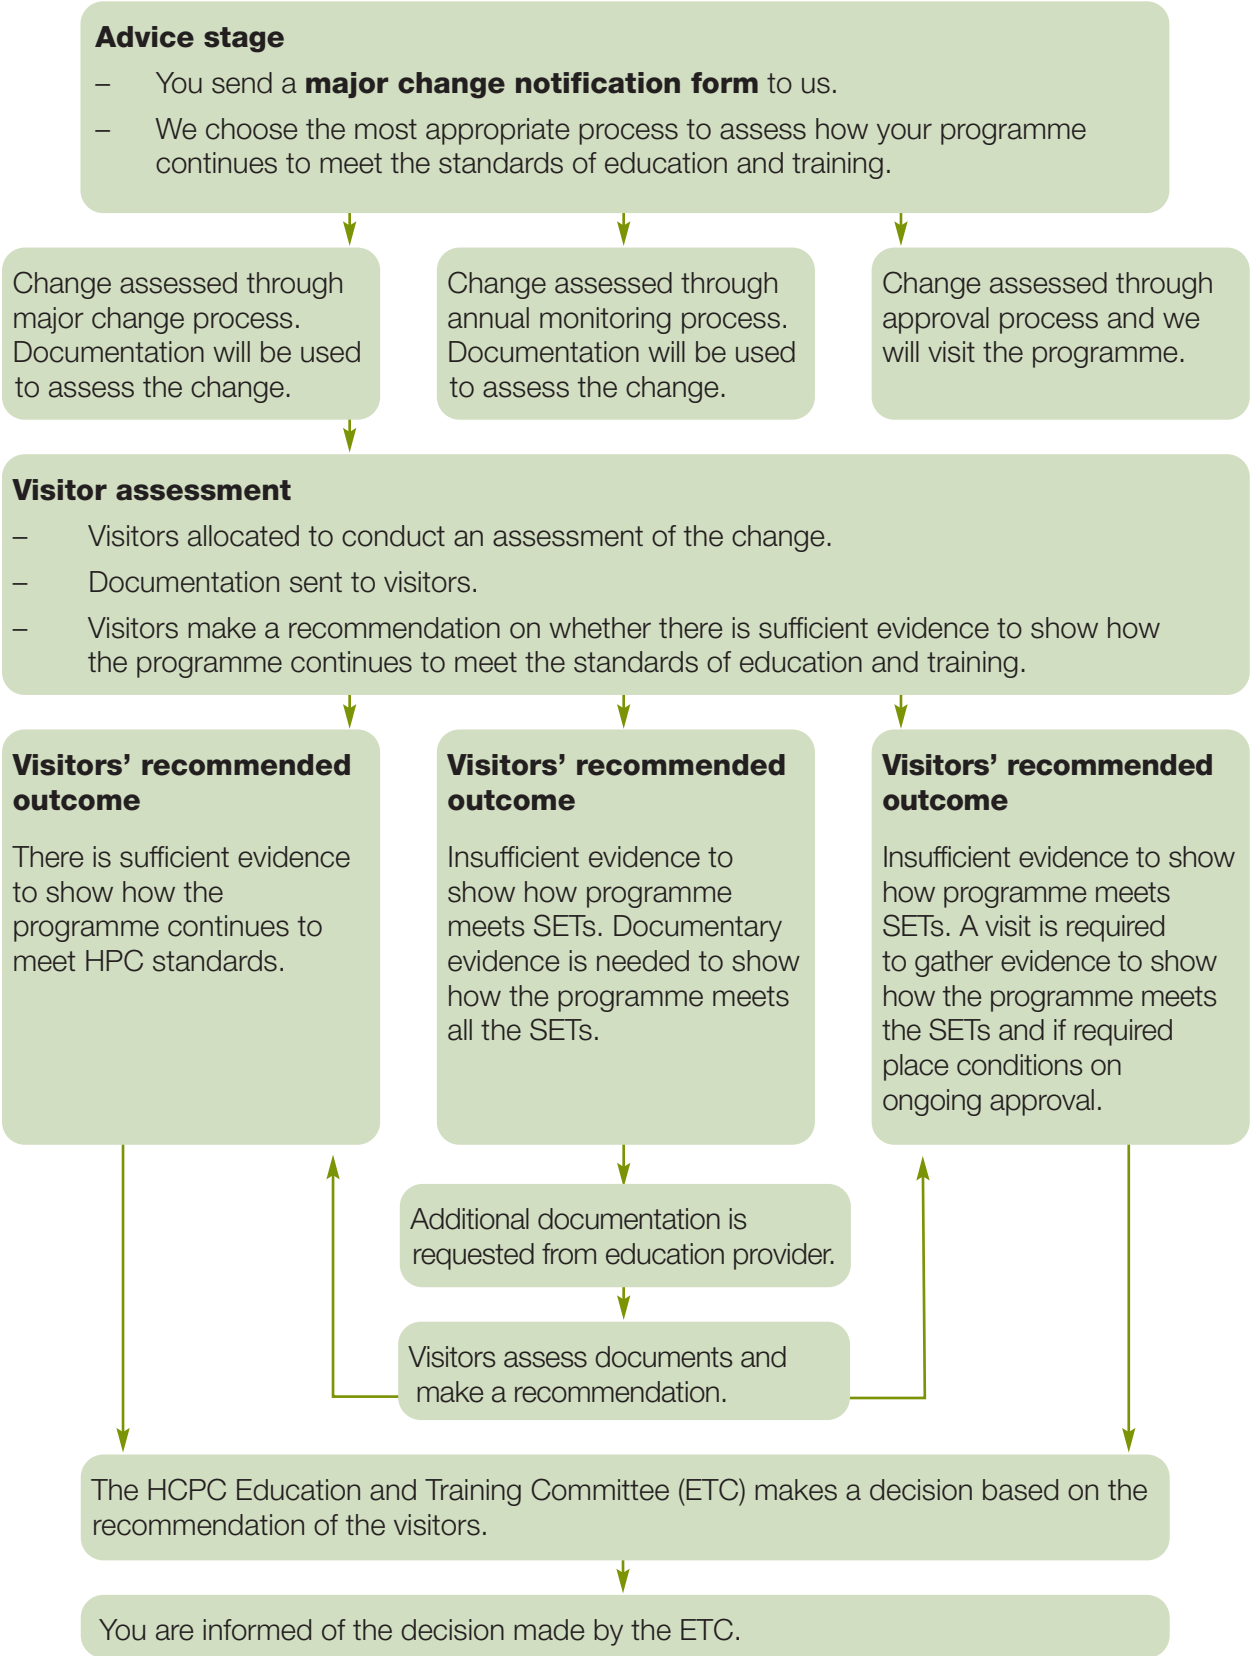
**Advice stage**

– You send a **major change notification form** to us.

– We choose the most appropriate process to assess how your programme continues to meet the standards of education and training.

Change assessed through major change process. Documentation will be used to assess the change.

Change assessed through annual monitoring process. Documentation will be used to assess the change.

Change assessed through approval process and we will visit the programme.

**Visitor assessment**

– Visitors allocated to conduct an assessment of the change.

– Documentation sent to visitors.

– Visitors make a recommendation on whether there is sufficient evidence to show how the programme continues to meet the standards of education and training.

**Visitors' recommended outcome**

There is sufficient evidence to show how the programme continues to meet HPC standards.

**Visitors' recommended outcome**

Insufficient evidence to show how programme meets SETs. Documentary evidence is needed to show how the programme meets all the SETs.

**Visitors' recommended outcome**

Insufficient evidence to show how programme meets SETs. A visit is required to gather evidence to show how the programme meets the SETs and if required place conditions on ongoing approval.

Additional documentation is requested from education provider.

Visitors assess documents and make a recommendation.

The HCPC Education and Training Committee (ETC) makes a decision based on the recommendation of the visitors.

You are informed of the decision made by the ETC.